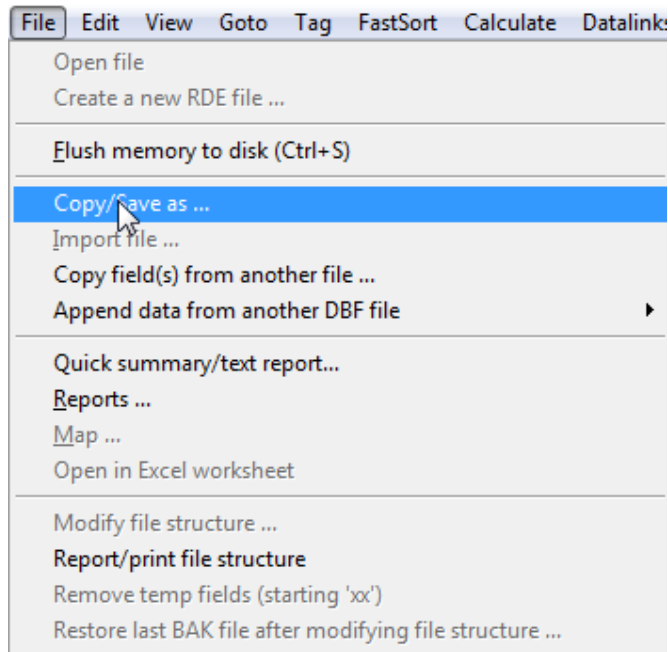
File Edit View Goto Tag FastSort Calculate Datalinks

Open file
Create a new RDE file ...

Flush memory to disk (Ctrl+S)

Copy/Save as ...
Import file ...
Copy field(s) from another file ...
Append data from another DBF file

Quick summary/text report...
Reports ...
Map ...
Open in Excel worksheet

Modify file structure ...
Report/print file structure
Remove temp fields (starting 'xx')
Restore last BAK file after modifying file structure ...